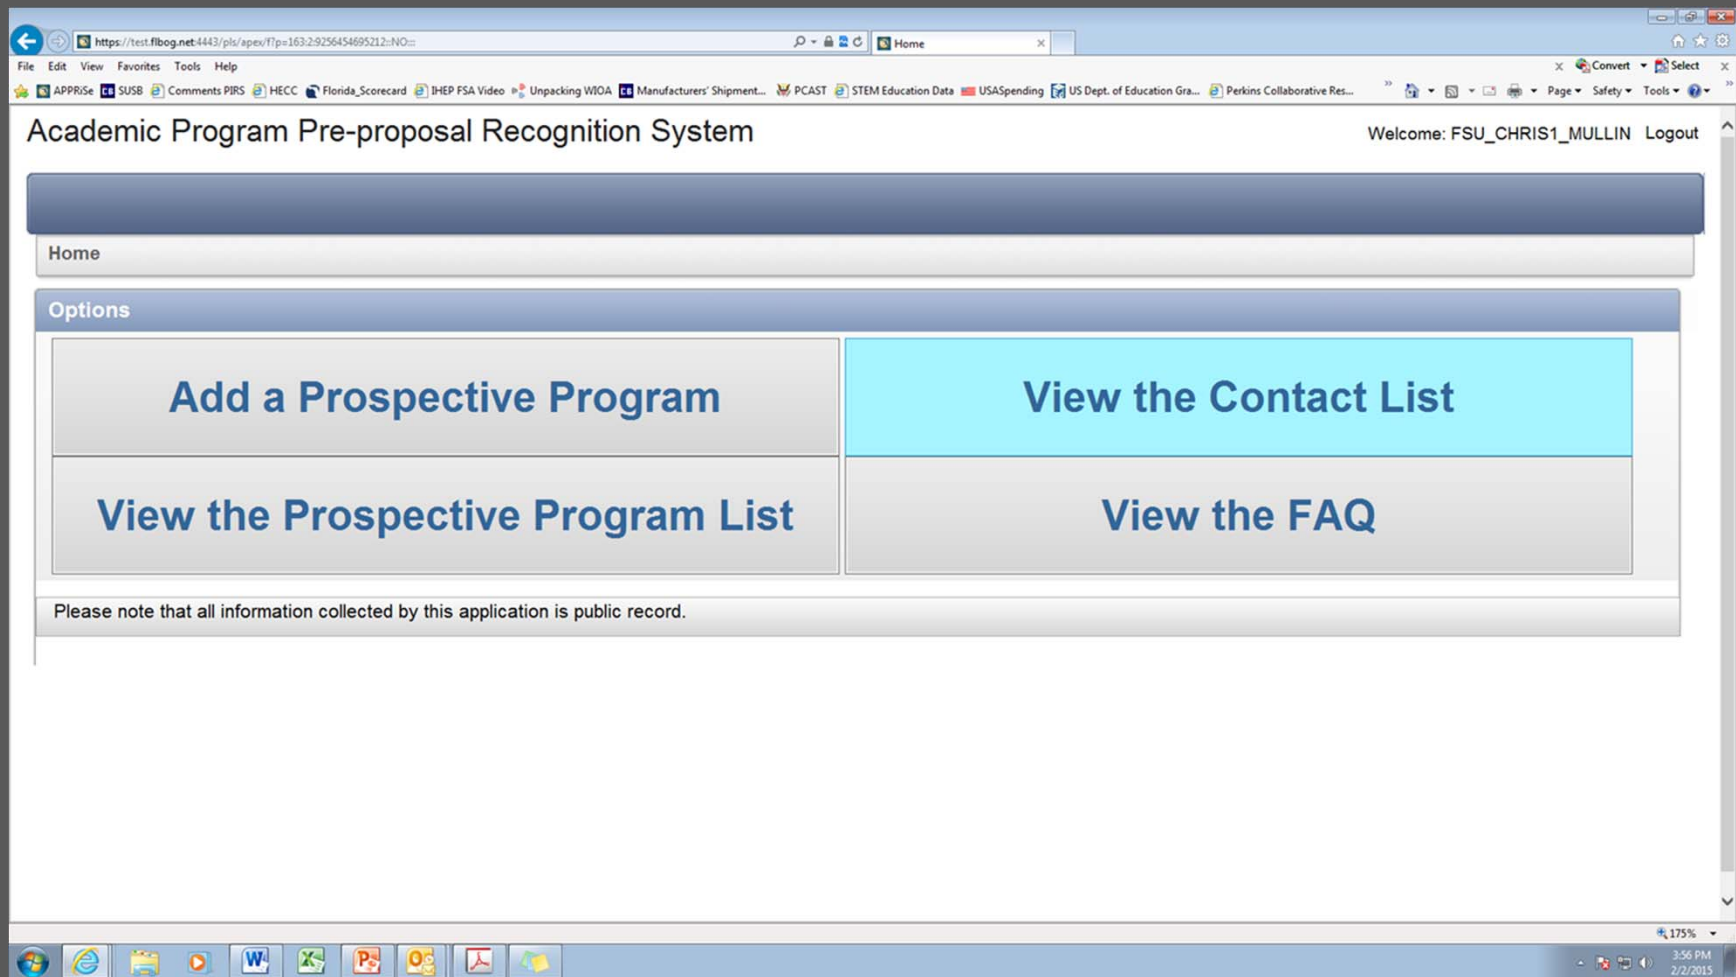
https://test.flbog.net:4443/pls/apex/f?p=163:2:9256454695212::NO:::

Home

File Edit View Favorites Tools Help

Convert Select

APPRiSe SUSB Comments PIRS HECC Florida_Scorecard IHEP FSA Video Unpacking WIOA Manufacturers' Shipment... PCAST STEM Education Data USASpending US Dept. of Education Gra... Perkins Collaborative Res...

Page Safety Tools

Academic Program Pre-proposal Recognition System

Welcome: FSU_CHRIS1_MULLIN Logout

Home

Options

Add a Prospective Program

View the Contact List

View the Prospective Program List

View the FAQ

Please note that all information collected by this application is public record.

175%

3:56 PM
2/2/2015